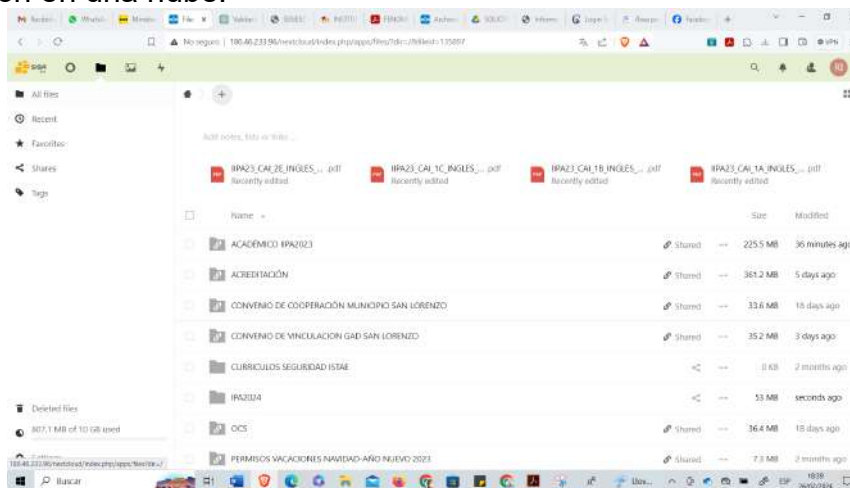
on en una nube.

No seguro | 186.46.233.98/nextcloud/index.php/apps/files/?dir=/&fileid=135897

All files
Recent
Favorites
Shares
Tags

Add notes, lists or links ...

IIPA23_CAI_2E_INGLES_... .pdf Recently edited
IIPA23_CAI_1C_INGLES_... .pdf Recently edited
IIPA23_CAI_1B_INGLES_... .pdf Recently edited
IIPA23_CAI_1A_INGLES_... .pdf Recently edited

| Name | | | Size | Modified |
|---|---|---|---|---|
| ACADÉMICO IIPA2023 | Shared | ... | 225.5 MB | 36 minutes ago |
| ACREDITACIÓN | Shared | ... | 361.2 MB | 5 days ago |
| CONVENIO DE COOPERACIÓN MUNICIPIO SAN LORENZO | Shared | ... | 33.6 MB | 18 days ago |
| CONVENIO DE VINCULACION GAD SAN LORENZO | Shared | ... | 35.2 MB | 3 days ago |
| CURRICULOS SEGURIDAD ISTAE | | ... | 0 KB | 2 months ago |
| IIPA2024 | | ... | 53 MB | seconds ago |
| OCS | Shared | ... | 36.4 MB | 18 days ago |
| PERMISOS VACACIONES NAVIDAD-AÑO NUEVO 2023 | Shared | ... | 7.3 MB | 2 months ago |

Deleted files
807.1 MB of 10 GB used

Buscar